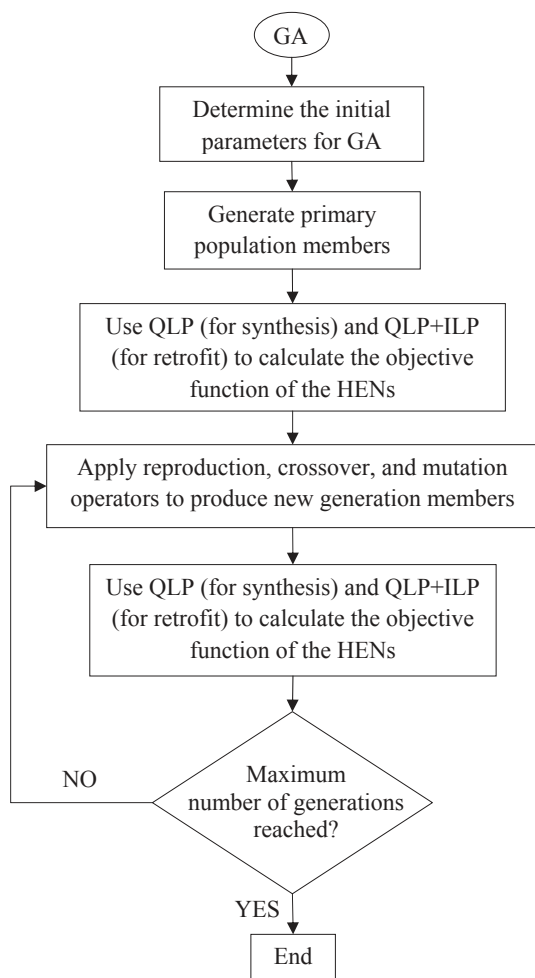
GA

Determine the initial parameters for GA

Generate primary population members

Use QLP (for synthesis) and QLP+ILP (for retrofit) to calculate the objective function of the HENs

Apply reproduction, crossover, and mutation operators to produce new generation members

Use QLP (for synthesis) and QLP+ILP (for retrofit) to calculate the objective function of the HENs

Maximum number of generations reached?

NO

YES

End